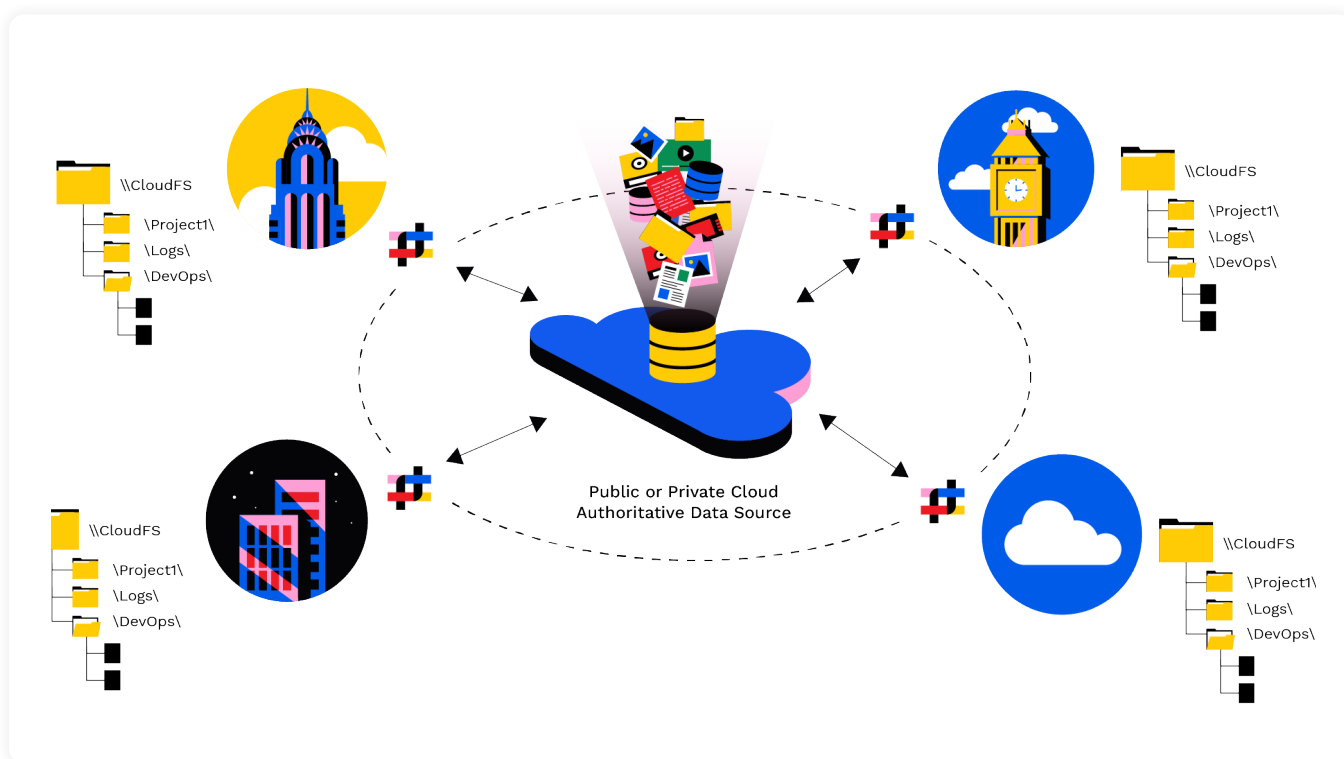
\\CloudFS
\Project1\
\Logs\
\DevOps\

\\CloudFS
\Project1\
\Logs\
\DevOps\

\\CloudFS
\Project1\
\Logs\
\DevOps\

Public or Private Cloud
Authoritative Data Source

\\CloudFS
\Project1\
\Logs\
\DevOps\